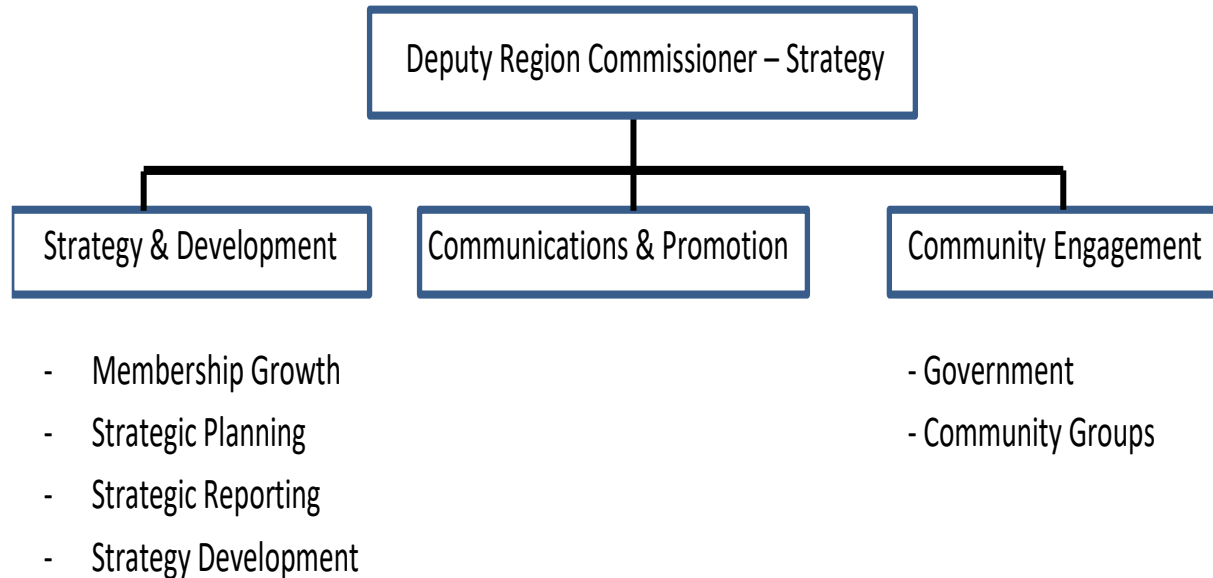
Deputy Region Commissioner – Strategy

Strategy & Development

Communications & Promotion

Community Engagement

- Membership Growth
- Strategic Planning
- Strategic Reporting
- Strategy Development

- Government
- Community Groups